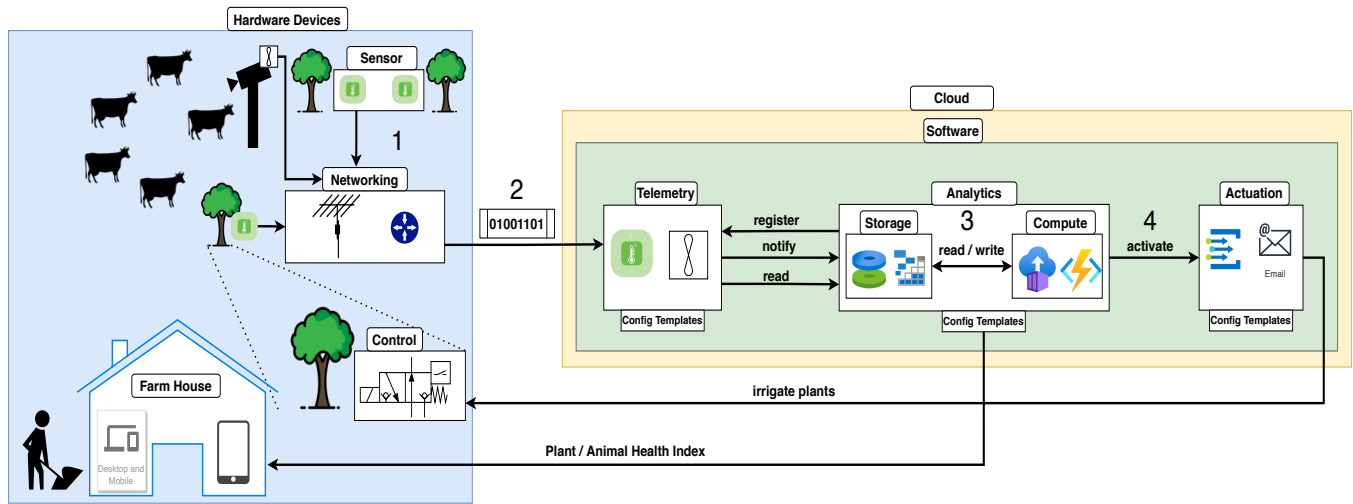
Hardware Devices

Sensor

1

Networking

Control

Farm House

Desktop and Mobile

2

01001101

Cloud

Software

Telemetry

Config Templates

register

notify

read

Analytics

Storage

3

read / write

Compute

Config Templates

4

activate

Actuation

Email

Config Templates

irrigate plants

Plant / Animal Health Index